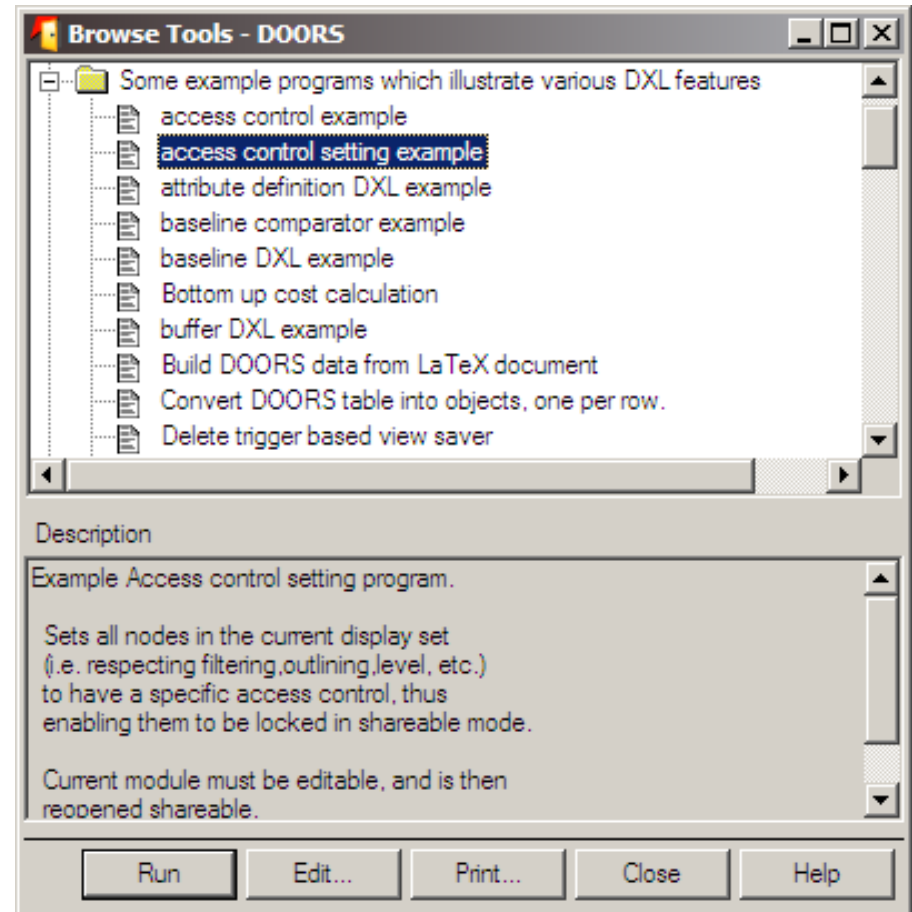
Browse Tools - DOORS

Some example programs which illustrate various DXL features
access control example
access control setting example
attribute definition DXL example
baseline comparator example
baseline DXL example
Bottom up cost calculation
buffer DXL example
Build DOORS data from LaTeX document
Convert DOORS table into objects, one per row.
Delete trigger based view saver

Description

Example Access control setting program.

Sets all nodes in the current display set (i.e. respecting filtering,outlining,level, etc.) to have a specific access control, thus enabling them to be locked in shareable mode.

Current module must be editable, and is then reopened shareable.

Run
Edit...
Print...
Close
Help